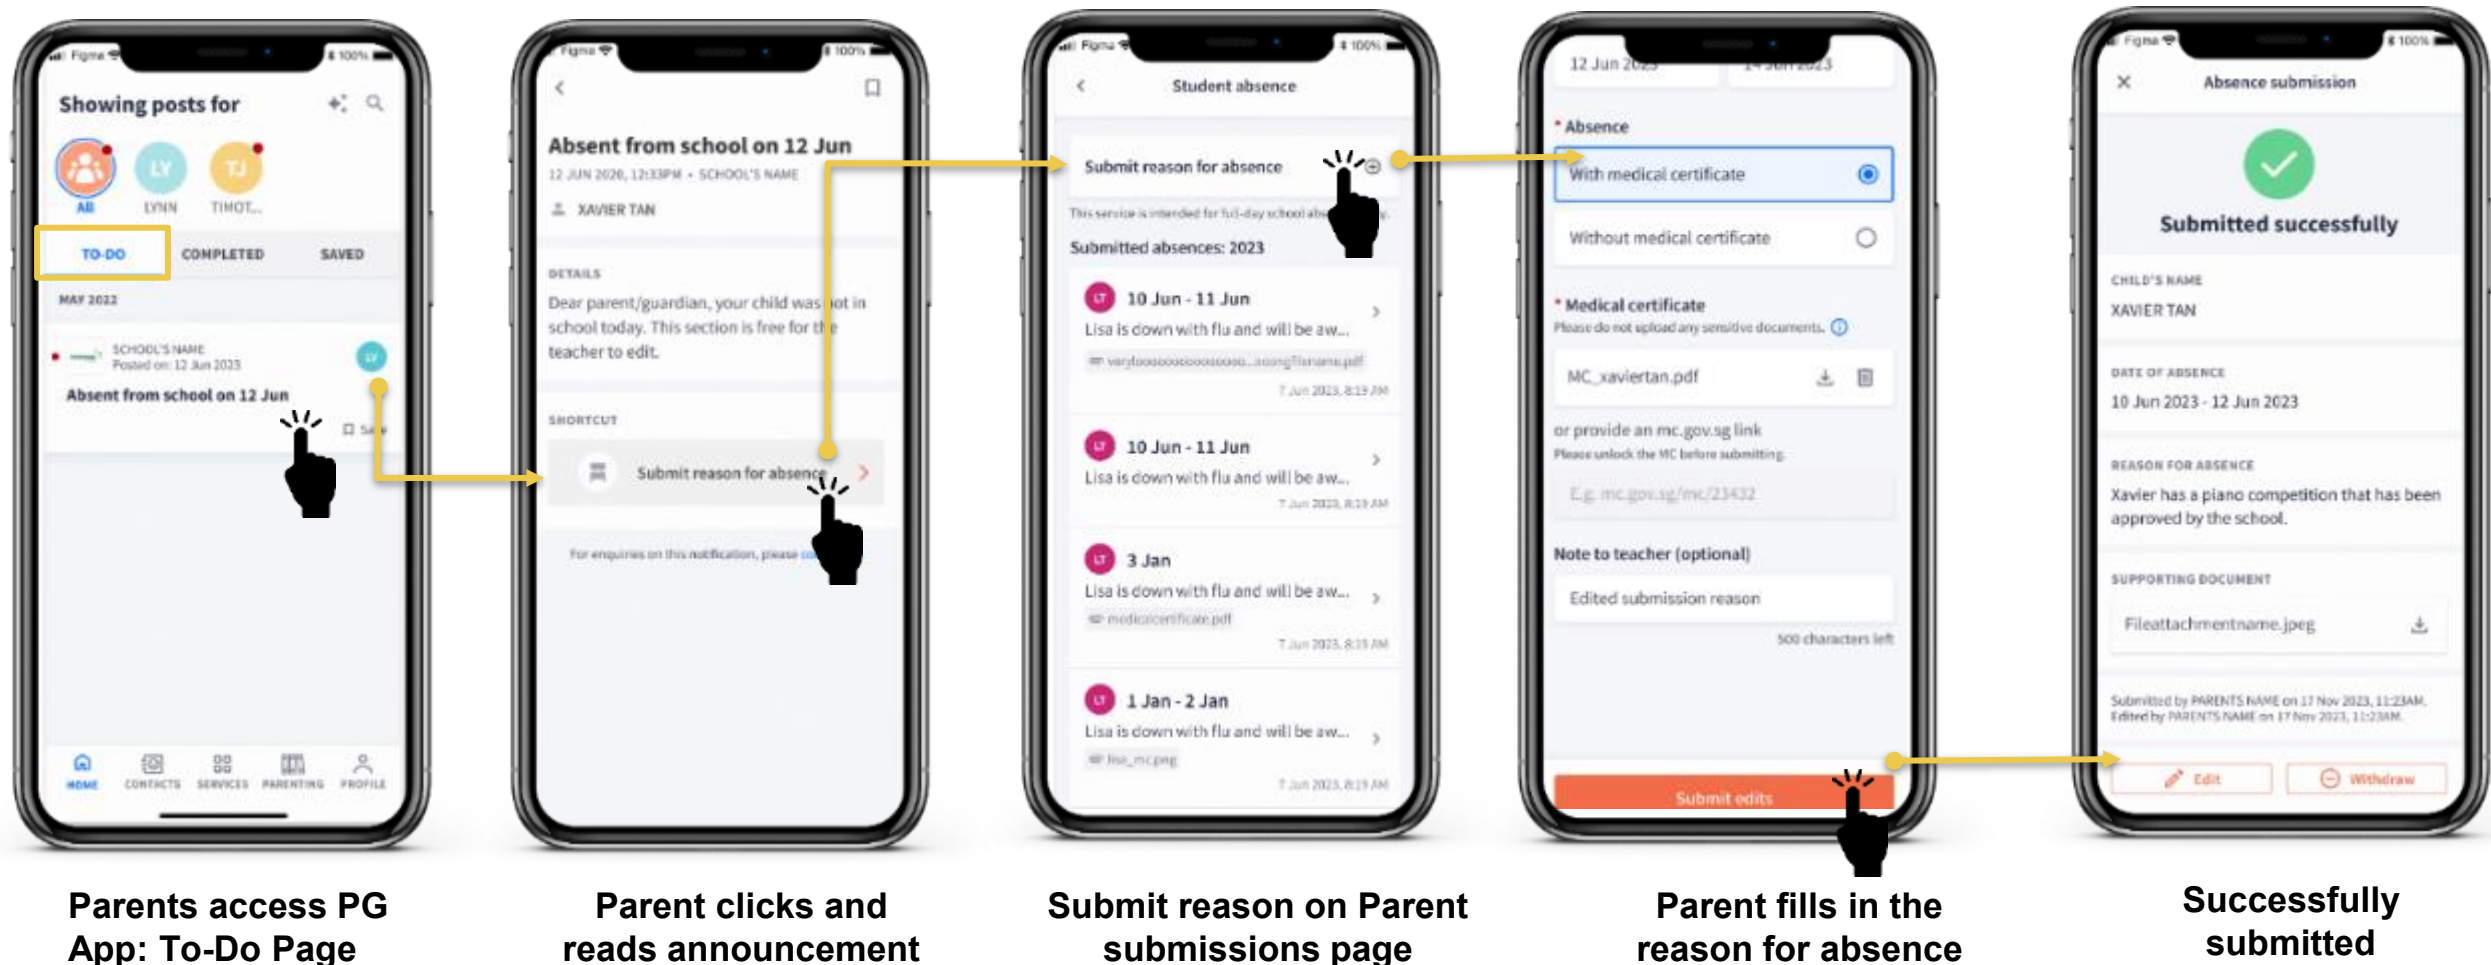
Figma 100%

Showing posts for

All LYNN TIMOT...

TO-DO COMPLETED SAVED

MAY 2022

SCHOOL'S NAME
Posted on: 12 Jun 2023

Absent from school on 12 Jun

HOME CONTACTS SERVICES PARENTING PROFILE

Parents access PG App: To-Do Page

Figma 100%

Absent from school on 12 Jun

12 JUN 2020, 12:33PM • SCHOOL'S NAME

XAVIER TAN

DETAILS

Dear parent/guardian, your child was not in school today. This section is free for the teacher to edit.

SHORTCUT

Submit reason for absence

For enquiries on this notification, please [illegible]

Parent clicks and reads announcement

Figma 100%

Student absence

Submit reason for absence

This service is intended for full-day school abs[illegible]

Submitted absences: 2023

10 Jun - 11 Jun
Lisa is down with flu and will be aw...
7 Jun 2023, 8:19 AM

10 Jun - 11 Jun
Lisa is down with flu and will be aw...
7 Jun 2023, 8:19 AM

3 Jan
Lisa is down with flu and will be aw...
medicalcertificate.pdf
7 Jun 2023, 8:19 AM

1 Jan - 2 Jan
Lisa is down with flu and will be aw...
lisa_mc.png
7 Jun 2023, 8:19 AM

Submit reason on Parent submissions page

12 Jun 2023 14 Jun 2023

* Absence

With medical certificate

Without medical certificate

* Medical certificate
Please do not upload any sensitive documents.

MC_xaviertan.pdf

or provide an mc.gov.sg link
Please unlock the MC before submitting.

E.g. mc.gov.sg/mc/23432

Note to teacher (optional)

Edited submission reason

500 characters left

Submit edits

Parent fills in the reason for absence

Figma 100%

Absence submission

Submitted successfully

CHILD'S NAME
XAVIER TAN

DATE OF ABSENCE
10 Jun 2023 - 12 Jun 2023

REASON FOR ABSENCE
Xavier has a piano competition that has been approved by the school.

SUPPORTING DOCUMENT
Fileattachmentname.jpeg

Submitted by PARENTS NAME on 17 Nov 2023, 11:23AM.
Edited by PARENTS NAME on 17 Nov 2023, 11:23AM.

Edit Withdraw

Successfully submitted